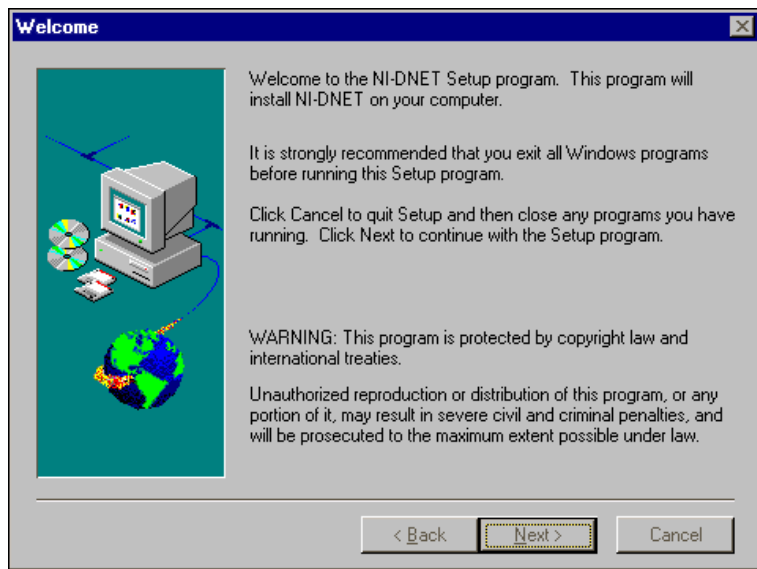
Welcome

Welcome to the NI-DNET Setup program. This program will install NI-DNET on your computer.

It is strongly recommended that you exit all Windows programs before running this Setup program.

Click Cancel to quit Setup and then close any programs you have running. Click Next to continue with the Setup program.

WARNING: This program is protected by copyright law and international treaties.

Unauthorized reproduction or distribution of this program, or any portion of it, may result in severe civil and criminal penalties, and will be prosecuted to the maximum extent possible under law.

< Back
Next >
Cancel